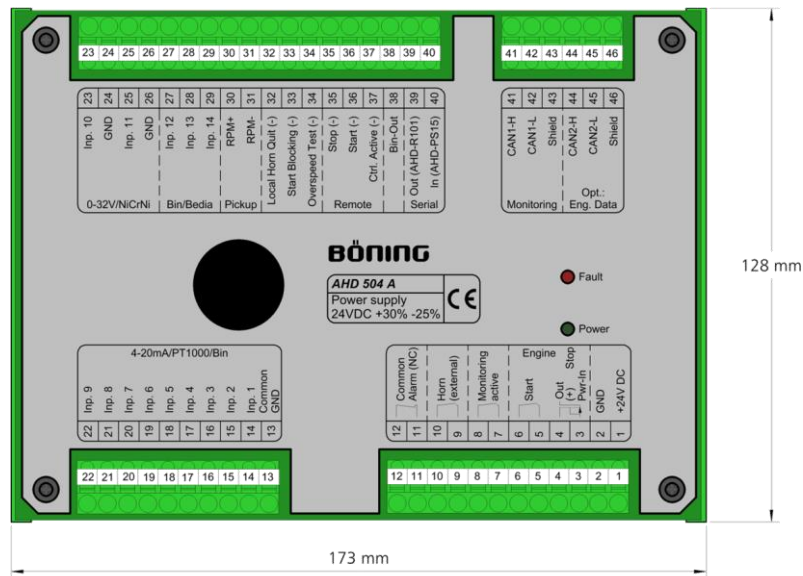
23 24 25 26 27 28 29 30 31 32 33 34 35 36 37 38 39 40

41 42 43 44 45 46

| 23 | 24 | 25 | 26 | 27 | 28 | 29 | 30 | 31 | 32 | 33 | 34 | 35 | 36 | 37 | 38 | 39 | 40 |
|---|---|---|---|---|---|---|---|---|---|---|---|---|---|---|---|---|---|
| Inp. 10 | GND | Inp. 11 | GND | Inp. 12 | Inp. 13 | Inp. 14 | RPM+ | RPM- | Local Horn Quit (-) | Start Blocking (-) | Overspeed Test (-) | Stop (-) | Start (-) | Ctrl. Active (-) | Bin-Out | Out (AHD-R101) | In (AHD-PS15) |

0-32V/NiCrNi | Bin/Bedia | Pickup | Remote | Serial

| 41 | 42 | 43 | 44 | 45 | 46 |
|---|---|---|---|---|---|
| CAN1-H | CAN1-L | Shield | CAN2-H | CAN2-L | Shield |

Monitoring | Opt.: Eng. Data

BÖNING

AHD 504 A
Power supply
24VDC +30% -25%
CE

Fault

Power

128 mm

4-20mA/PT1000/Bin

| Inp. 9 | Inp. 8 | Inp. 7 | Inp. 6 | Inp. 5 | Inp. 4 | Inp. 3 | Inp. 2 | Inp. 1 | Common GND |
|---|---|---|---|---|---|---|---|---|---|
| 22 | 21 | 20 | 19 | 18 | 17 | 16 | 15 | 14 | 13 |

Engine

| Common Alarm (NC) | | Horn (external) | | Monitoring active | | Start | | Out (+) | Stop Pwr-In | GND | +24V DC |
|---|---|---|---|---|---|---|---|---|---|---|---|
| 12 | 11 | 10 | 9 | 8 | 7 | 6 | 5 | 4 | 3 | 2 | 1 |

22 21 20 19 18 17 16 15 14 13

12 11 10 9 8 7 6 5 4 3 2 1

173 mm